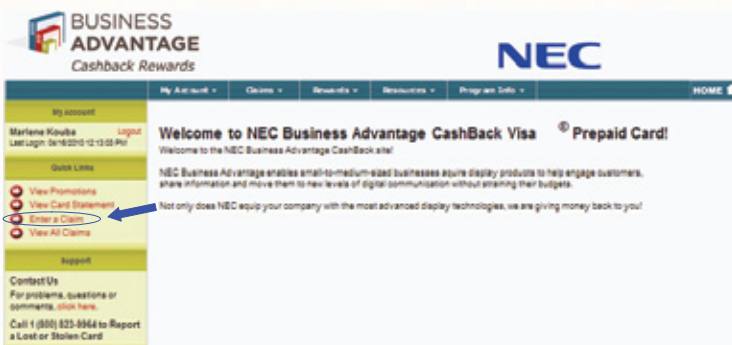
BUSINESS ADVANTAGE
Cashback Rewards

NEC

My Account ▾ | Claims ▾ | Rewards ▾ | Resources ▾ | Program Info ▾ | HOME

My Account

Marlene Kouba Logout
Last Login: 04/16/2013 12:13:03 PM

Quick Links

View Promotions
View Card Statement
Enter a Claim
View All Claims

Support

Contact Us
For problems, questions or comments, click here.

Call 1 (800) 823-8964 to Report a Lost or Stolen Card

Welcome to NEC Business Advantage CashBack Visa ® Prepaid Card!

Welcome to the NEC Business Advantage CashBack site!

NEC Business Advantage enables small-to-medium-sized businesses aquire display products to help engage customers, share information and move them to new levels of digital communication without straining their budgets.

Not only does NEC equip your company with the most advanced display technologies, we are giving money back to you!